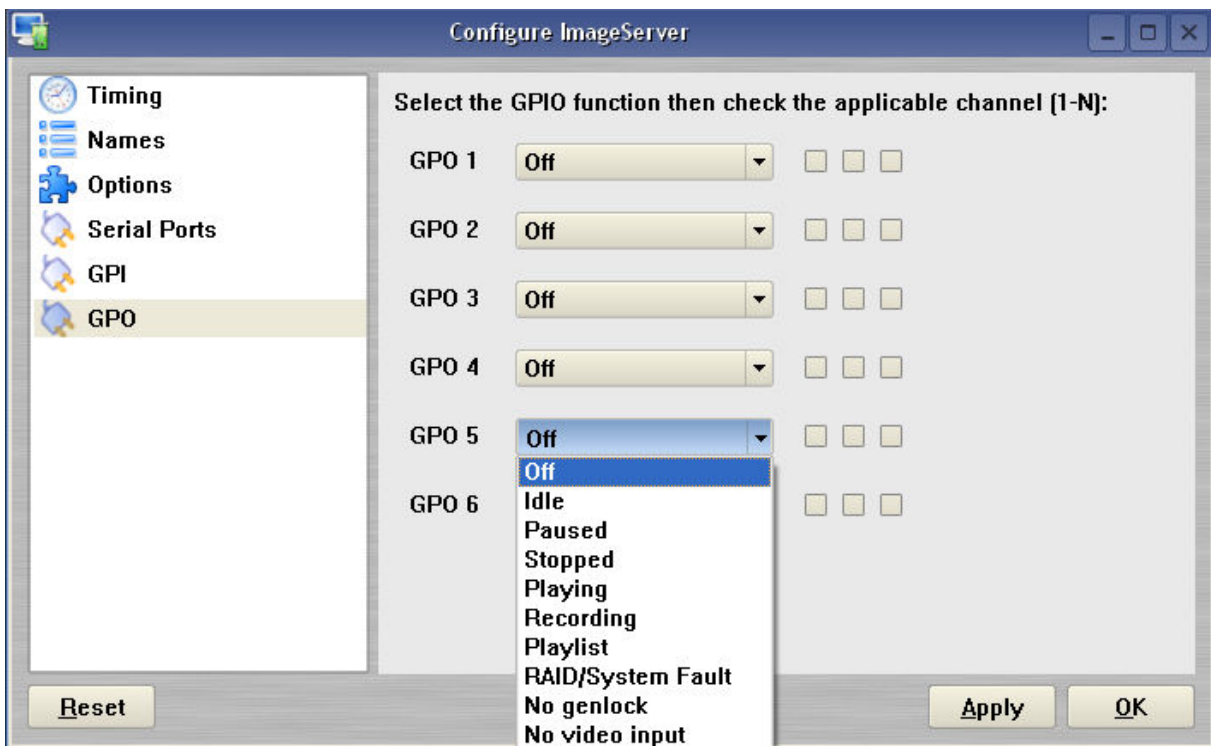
Configure ImageServer

Timing
Names
Options
Serial Ports
GPI
GPO

Select the GPIO function then check the applicable channel (1-N):

GPO 1 Off
GPO 2 Off
GPO 3 Off
GPO 4 Off
GPO 5 Off
Off
Idle
Paused
Stopped
Playing
Recording
Playlist
RAID/System Fault
No genlock
No video input
GPO 6

Reset
Apply
OK